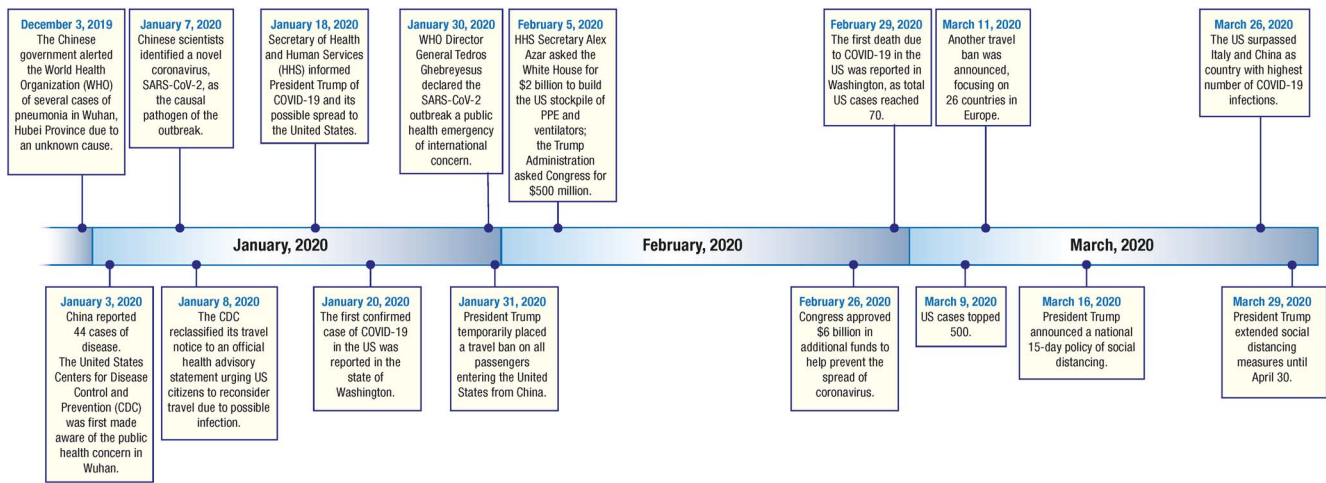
December 3, 2019
The Chinese government alerted the World Health Organization (WHO) of several cases of pneumonia in Wuhan, Hubei Province due to an unknown cause.

January 7, 2020
Chinese scientists identified a novel coronavirus, SARS-CoV-2, as the causal pathogen of the outbreak.

January 18, 2020
Secretary of Health and Human Services (HHS) informed President Trump of COVID-19 and its possible spread to the United States.

January 30, 2020
WHO Director General Tedros Ghebreyesus declared the SARS-CoV-2 outbreak a public health emergency of international concern.

February 5, 2020
HHS Secretary Alex Azar asked the White House for \$2 billion to build the US stockpile of PPE and ventilators; the Trump Administration asked Congress for \$500 million.

February 29, 2020
The first death due to COVID-19 in the US was reported in Washington, as total US cases reached 70.

March 11, 2020
Another travel ban was announced, focusing on 26 countries in Europe.

March 26, 2020
The US surpassed Italy and China as country with highest number of COVID-19 infections.

January, 2020

February, 2020

March, 2020

January 3, 2020
China reported 44 cases of disease. The United States Centers for Disease Control and Prevention (CDC) was first made aware of the public health concern in Wuhan.

January 8, 2020
The CDC reclassified its travel notice to an official health advisory statement urging US citizens to reconsider travel due to possible infection.

January 20, 2020
The first confirmed case of COVID-19 in the US was reported in the state of Washington.

January 31, 2020
President Trump temporarily placed a travel ban on all passengers entering the United States from China.

February 26, 2020
Congress approved \$6 billion in additional funds to help prevent the spread of coronavirus.

March 9, 2020
US cases topped 500.

March 16, 2020
President Trump announced a national 15-day policy of social distancing.

March 29, 2020
President Trump extended social distancing measures until April 30.